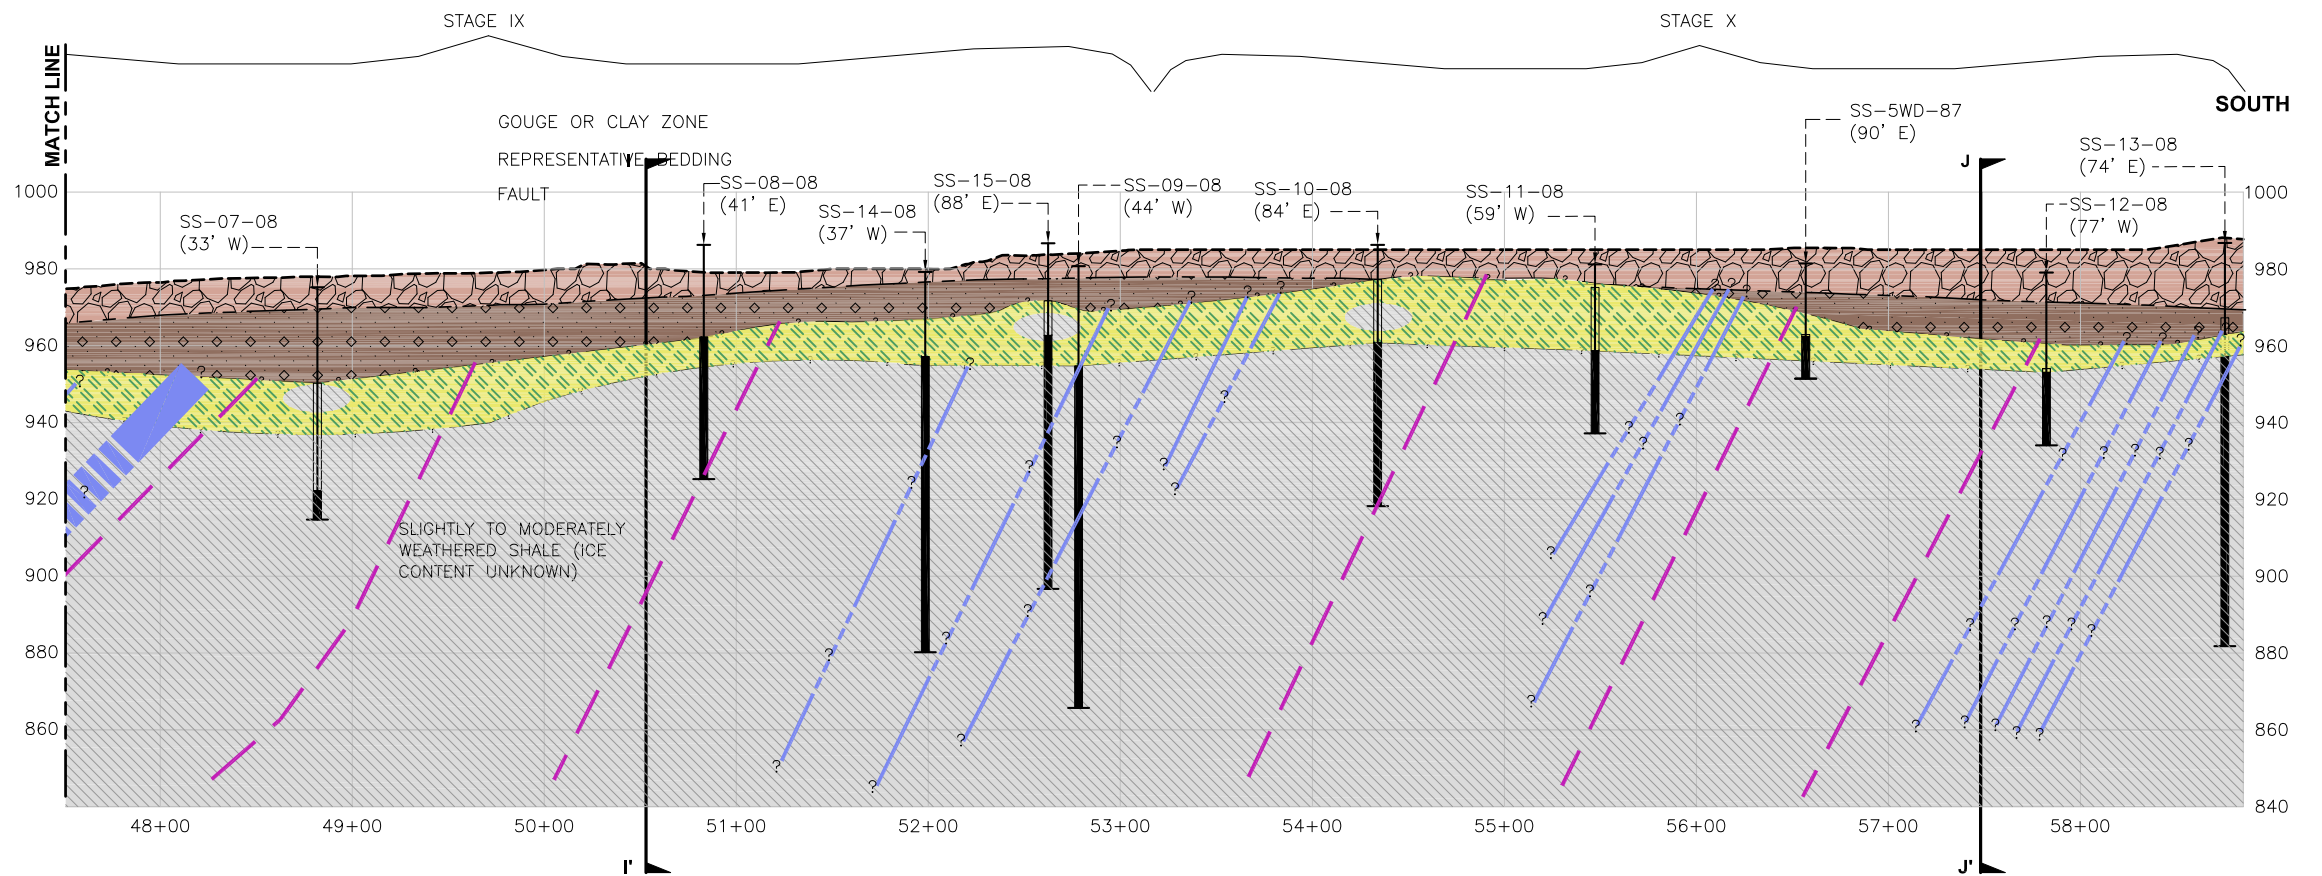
STAGE IX

STAGE X

MATCH LINE

SOUTH

GOUGE OR CLAY ZONE

REPRESENTATIVE BEDDING

FAULT

I

I'

J

J'

SS-07-08
(33' W)

SS-08-08
(41' E)

SS-14-08
(37' W)

SS-15-08
(88' E)

SS-09-08
(44' W)

SS-10-08
(84' E)

SS-11-08
(59' W)

SS-5WD-87
(90' E)

SS-13-08
(74' E)

SS-12-08
(77' W)

SLIGHTLY TO MODERATELY WEATHERED SHALE (ICE CONTENT UNKNOWN)

?

1000
980
960
940
920
900
880
860

1000
980
960
940
920
900
880
860
840

48+00
49+00
50+00
51+00
52+00
53+00
54+00
55+00
56+00
57+00
58+00